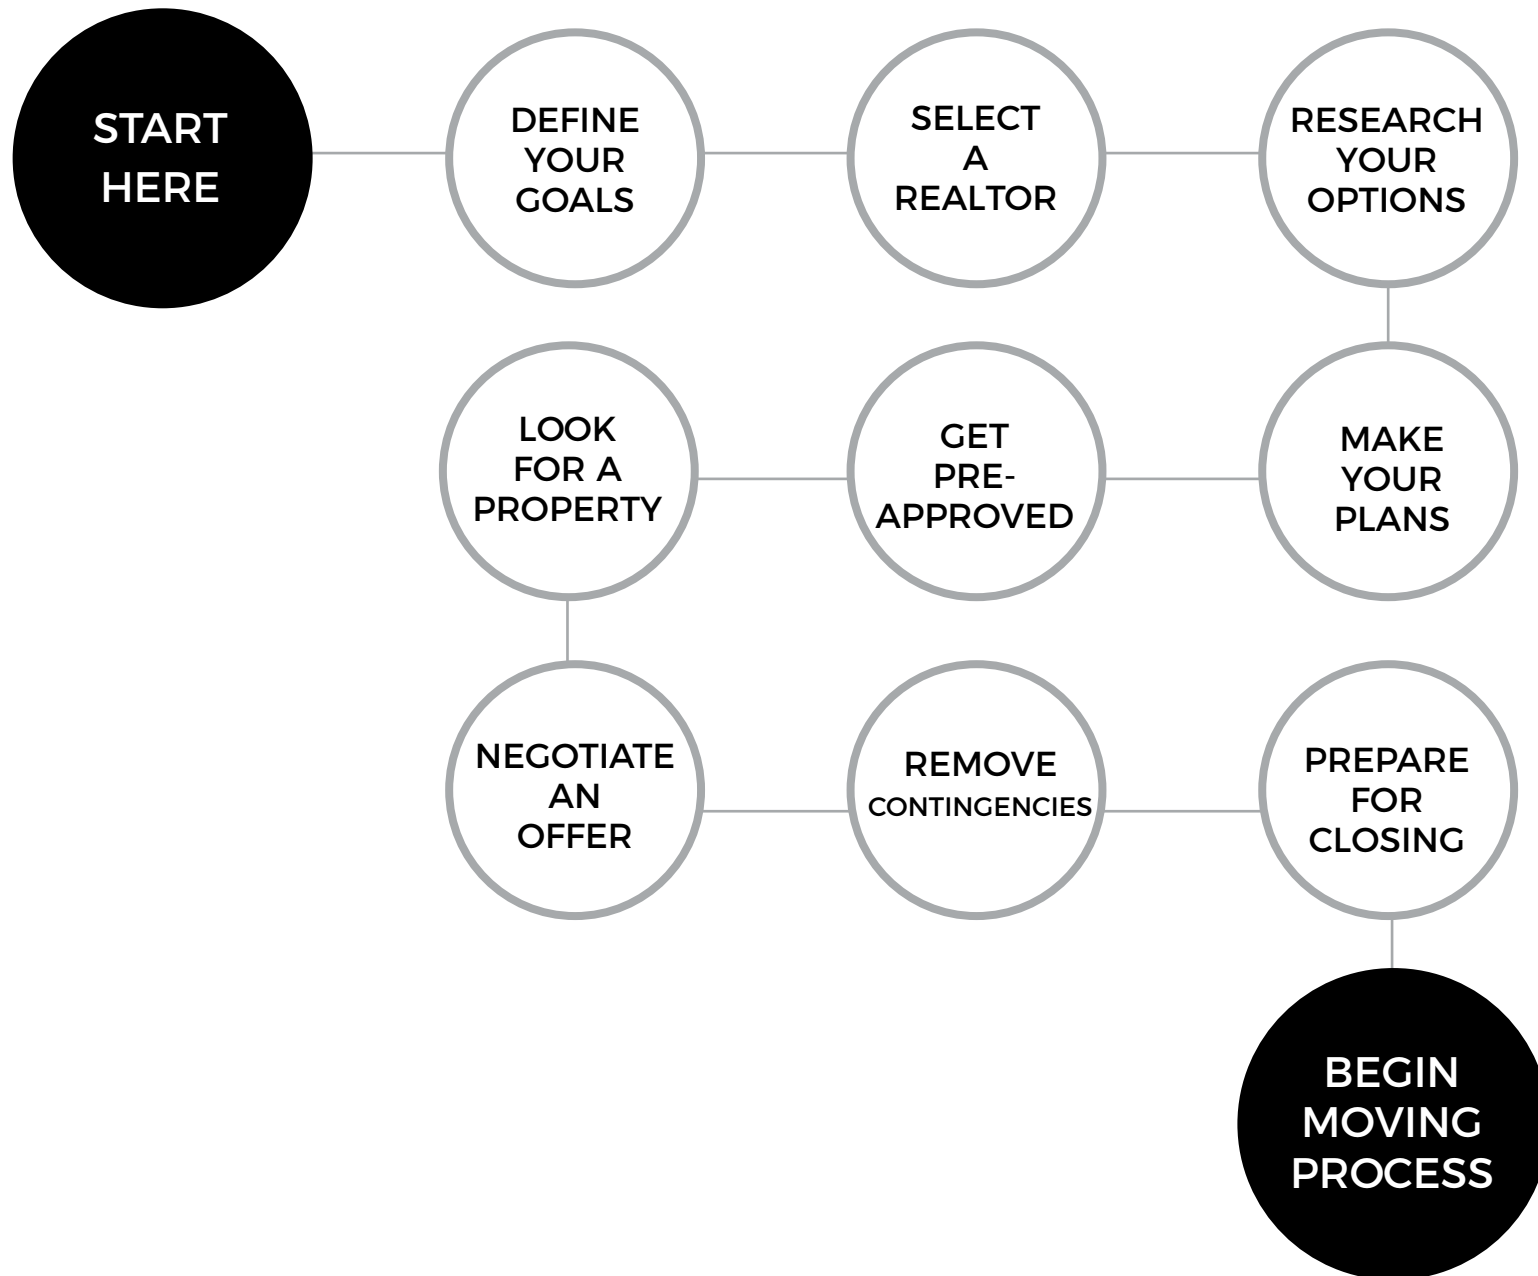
START HERE

DEFINE YOUR GOALS

SELECT A REALTOR

RESEARCH YOUR OPTIONS

MAKE YOUR PLANS

GET PRE-APPROVED

LOOK FOR A PROPERTY

NEGOTIATE AN OFFER

REMOVE CONTINGENCIES

PREPARE FOR CLOSING

BEGIN MOVING PROCESS